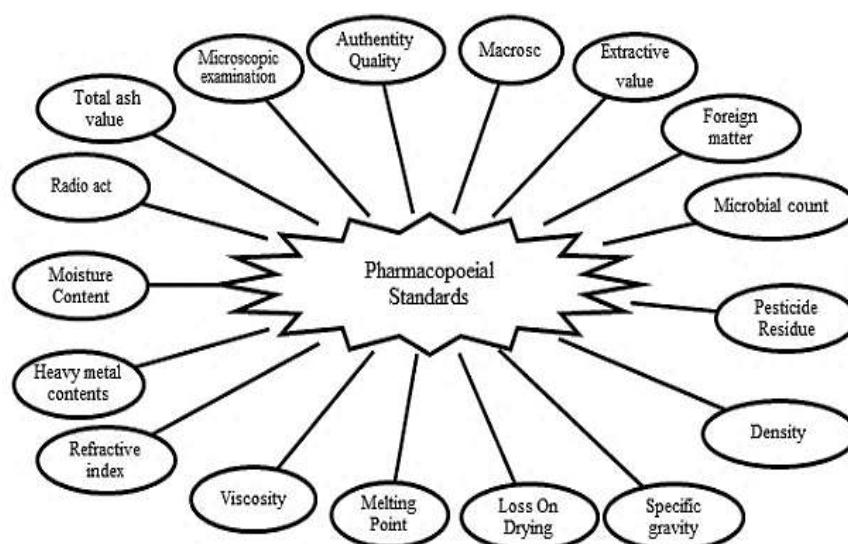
Pharmacopoeial Standards

Microscopic examination

Authentity Quality

Macrosc

Extractive value

Total ash value

Foreign matter

Radio act

Microbial count

Moisture Content

Pesticide Residue

Heavy metal contents

Refractive index

Density

Viscosity

Melting Point

Loss On Drying

Specific gravity